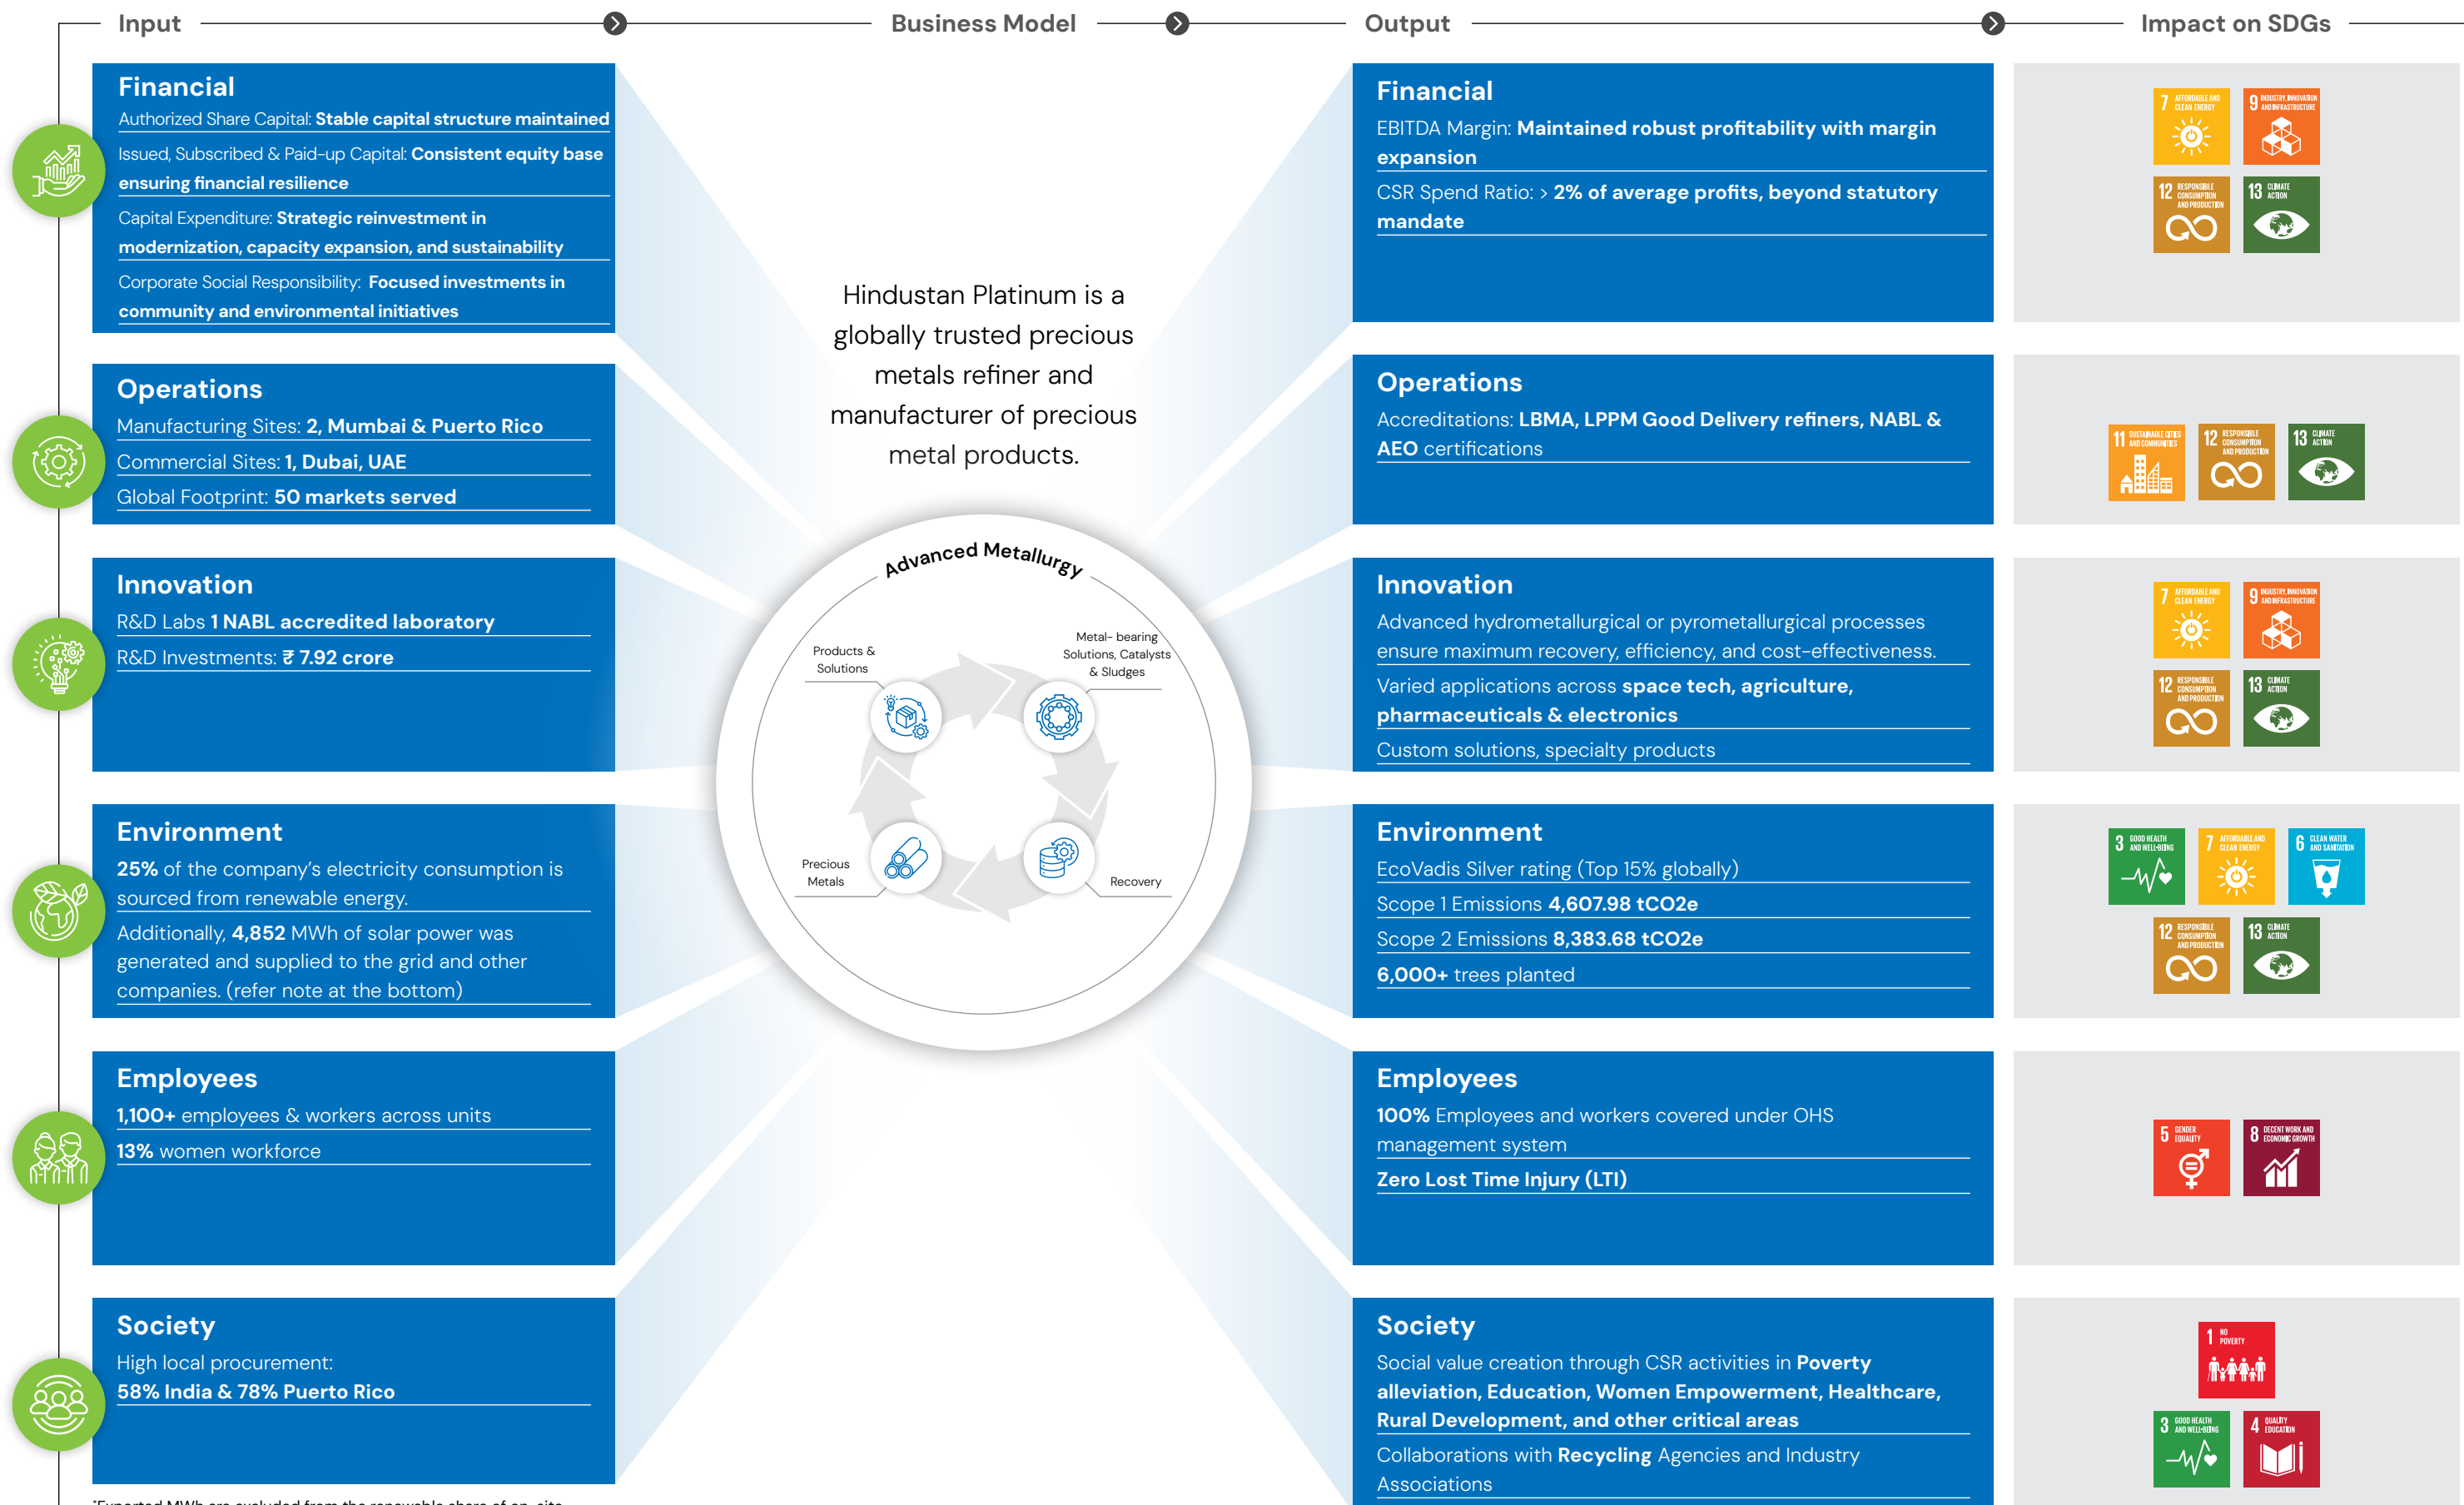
Input | Business Model | Output | Impact on SDGs

Financial
Authorized Share Capital: Stable capital structure maintained
Issued, Subscribed & Paid-up Capital: Consistent equity base ensuring financial resilience
Capital Expenditure: Strategic reinvestment in modernization, capacity expansion, and sustainability
Corporate Social Responsibility: Focused investments in community and environmental initiatives

Operations
Manufacturing Sites: 2, Mumbai & Puerto Rico
Commercial Sites: 1, Dubai, UAE
Global Footprint: 50 markets served

Innovation
R&D Labs 1 NABL accredited laboratory
R&D Investments: ₹ 7.92 crore

Environment
25% of the company's electricity consumption is sourced from renewable energy.
Additionally, 4,852 MWh of solar power was generated and supplied to the grid and other companies. (refer note at the bottom)

Employees
1,100+ employees & workers across units
13% women workforce

Society
High local procurement:
58% India & 78% Puerto Rico

*Exported MWh are excluded from the renewable share of on-site

Hindustan Platinum is a globally trusted precious metals refiner and manufacturer of precious metal products.

Advanced Metallurgy
Products & Solutions
Metal- bearing Solutions, Catalysts & Sludges
Precious Metals
Recovery

Financial
EBITDA Margin: Maintained robust profitability with margin expansion
CSR Spend Ratio: > 2% of average profits, beyond statutory mandate

Operations
Accreditations: LBMA, LPPM Good Delivery refiners, NABL & AEO certifications

Innovation
Advanced hydrometallurgical or pyrometallurgical processes ensure maximum recovery, efficiency, and cost-effectiveness.
Varied applications across space tech, agriculture, pharmaceuticals & electronics
Custom solutions, specialty products

Environment
EcoVadis Silver rating (Top 15% globally)
Scope 1 Emissions 4,607.98 tCO2e
Scope 2 Emissions 8,383.68 tCO2e
6,000+ trees planted

Employees
100% Employees and workers covered under OHS management system
Zero Lost Time Injury (LTI)

Society
Social value creation through CSR activities in Poverty alleviation, Education, Women Empowerment, Healthcare, Rural Development, and other critical areas
Collaborations with Recycling Agencies and Industry Associations

7 AFFORDABLE AND CLEAN ENERGY
9 INDUSTRY, INNOVATION AND INFRASTRUCTURE
12 RESPONSIBLE CONSUMPTION AND PRODUCTION
13 CLIMATE ACTION
11 SUSTAINABLE CITIES AND COMMUNITIES
12 RESPONSIBLE CONSUMPTION AND PRODUCTION
13 CLIMATE ACTION
7 AFFORDABLE AND CLEAN ENERGY
9 INDUSTRY, INNOVATION AND INFRASTRUCTURE
12 RESPONSIBLE CONSUMPTION AND PRODUCTION
13 CLIMATE ACTION
3 GOOD HEALTH AND WELL-BEING
7 AFFORDABLE AND CLEAN ENERGY
6 CLEAN WATER AND SANITATION
12 RESPONSIBLE CONSUMPTION AND PRODUCTION
13 CLIMATE ACTION
5 GENDER EQUALITY
8 DECENT WORK AND ECONOMIC GROWTH
1 NO POVERTY
3 GOOD HEALTH AND WELL-BEING
4 QUALITY EDUCATION